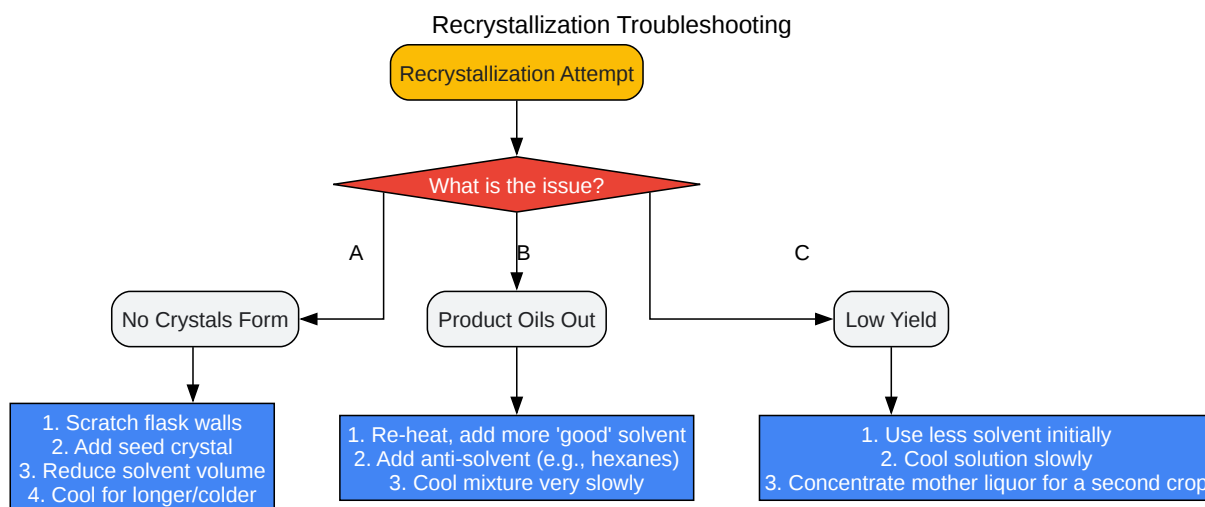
Recrystallization Troubleshooting

Recrystallization Attempt

What is the issue?

A

B

C

No Crystals Form

Product Oils Out

Low Yield

1. Scratch flask walls
2. Add seed crystal
3. Reduce solvent volume
4. Cool for longer/colder

1. Re-heat, add more 'good' solvent
2. Add anti-solvent (e.g., hexanes)
3. Cool mixture very slowly

1. Use less solvent initially
2. Cool solution slowly
3. Concentrate mother liquor for a second crop